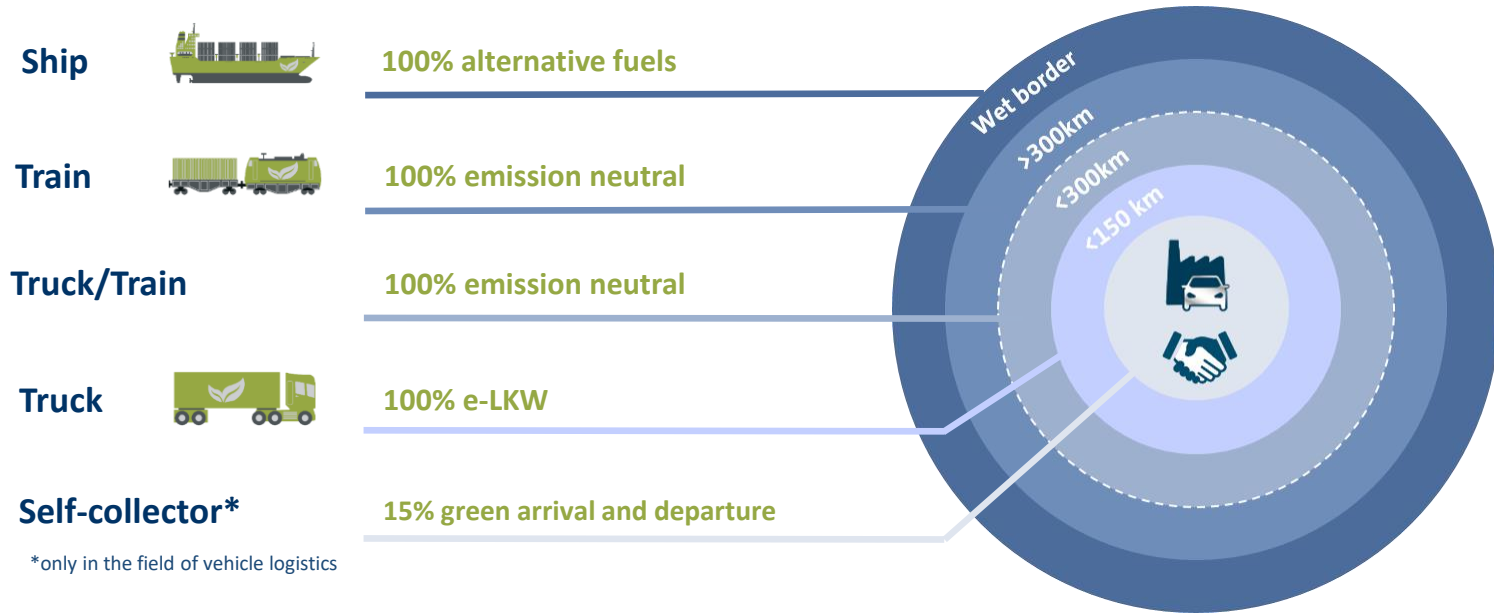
Ship
100% alternative fuels

Train
100% emission neutral

Truck/Train
100% emission neutral

Truck
100% e-LKW

Self-collector*
15% green arrival and departure

*only in the field of vehicle logistics

Wet border
>300km
<300km
<150 km